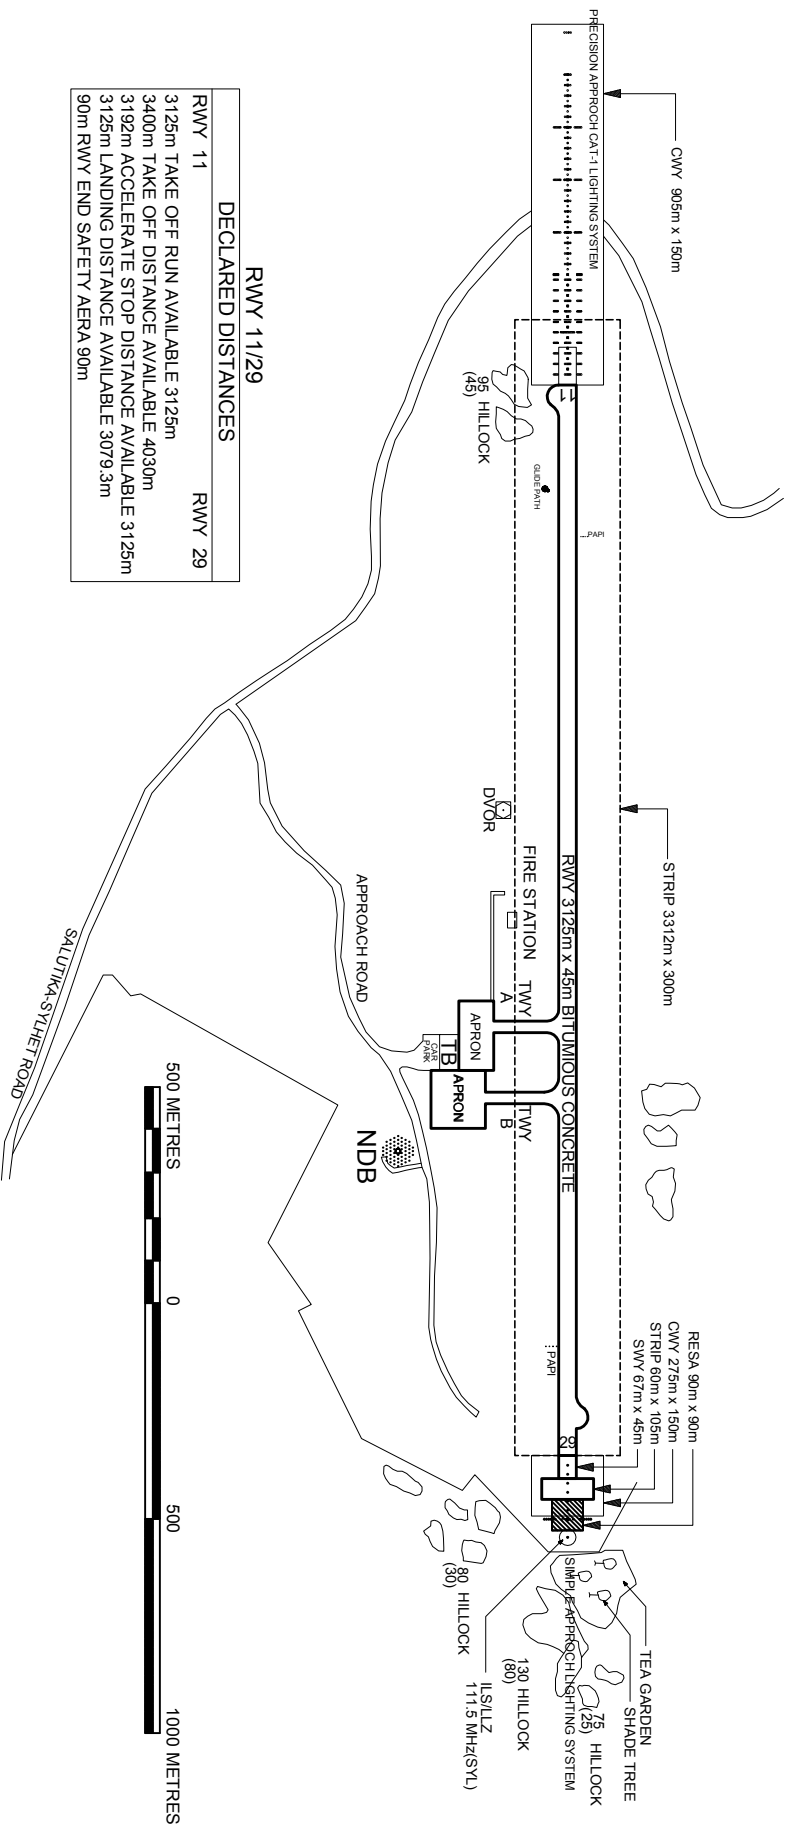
RWY 11/29

DECLARED DISTANCES

| RWY 11 | RWY 29 |
|---|---|
| 3125m TAKE OFF RUN AVAILABLE 3125m | |
| 3400m TAKE OFF DISTANCE AVAILABLE 4030m | |
| 3192m ACCELERATE STOP DISTANCE AVAILABLE 3125m | |
| 3125m LANDING DISTANCE AVAILABLE 3079.3m | |
| 90m RWY END SAFETY AERA 90m | |

CWY 905m x 150m

PRECISION APPROCH CAT-1 LIGHTING SYSTEM

11

95 HILLOCK
(45)

GLIDE PATH

PAPI

DVOR

STRIP 3312m x 300m

RWY 3125m x 45m BITUMIOUS CONCRETE

FIRE STATION

TWY A

TWY B

APRON

APRON

TB

CAR PARK

APPROACH ROAD

NDB

SALUTIKA-SYLHET ROAD

PAPI

29

RESA 90m x 90m
CWY 275m x 150m
STRIP 60m x 105m
SWY 67m x 45m

TEA GARDEN
SHADE TREE

75 HILLOCK
(25)

SIMPLE APPROACH LIGHTING SYSTEM

130 HILLOCK
(80)

ILS/LLZ
111.5 MHz(SYL)

80 HILLOCK
(30)

500 METRES

0

500

1000 METRES